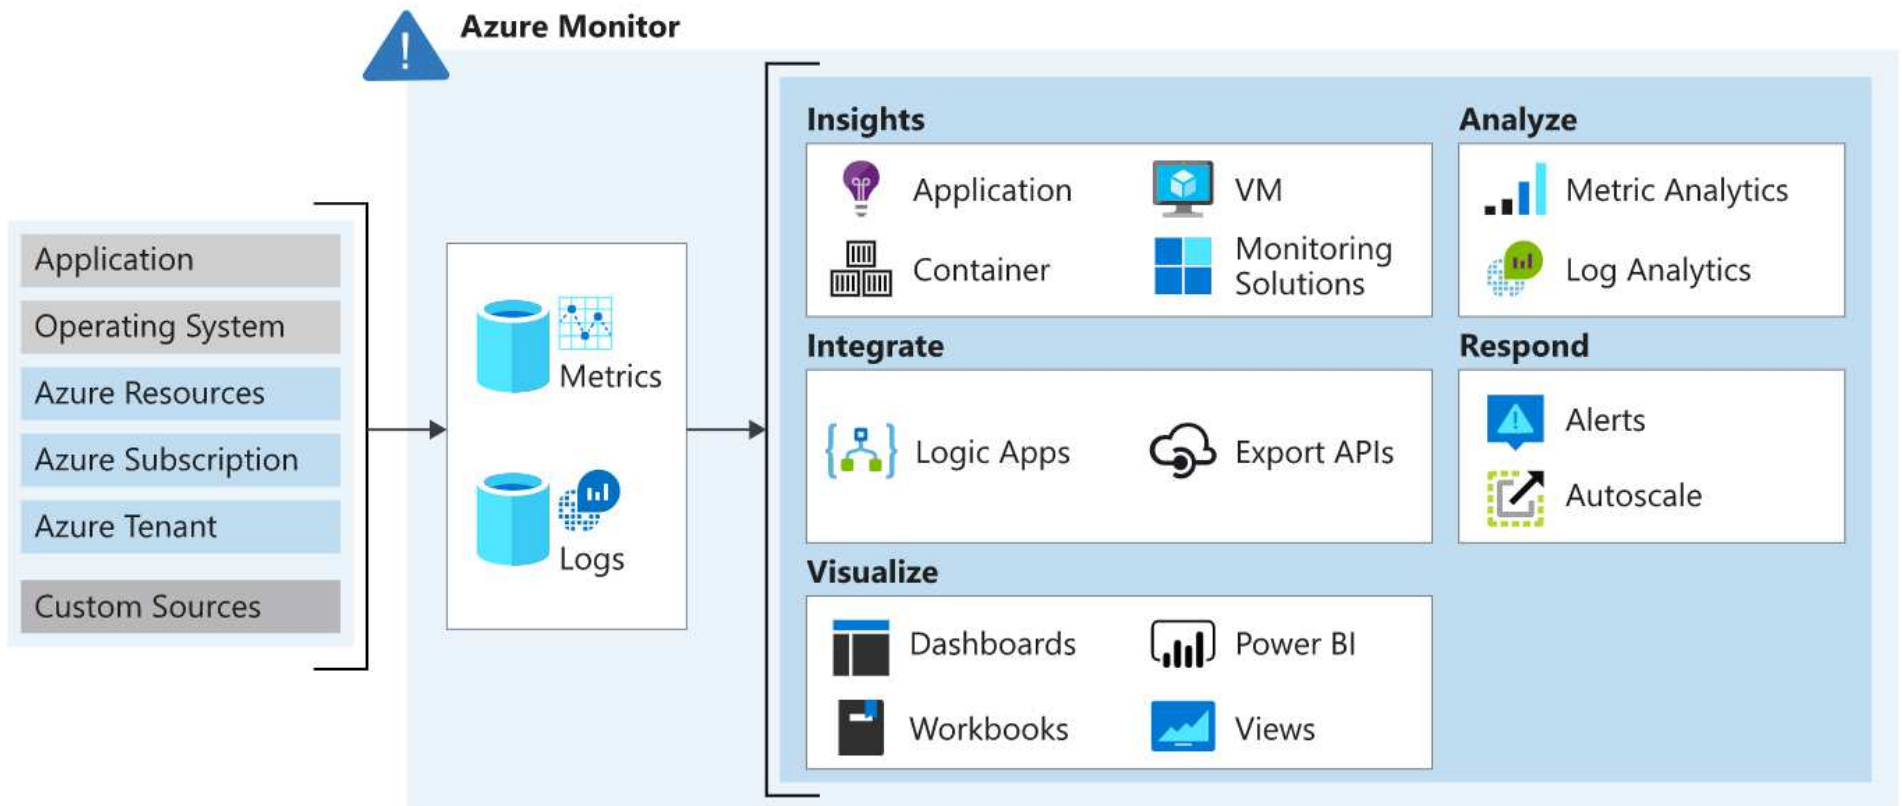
Azure Monitor

Application
Operating System
Azure Resources
Azure Subscription
Azure Tenant
Custom Sources

Metrics
Logs

Insights
Application
VM
Container
Monitoring Solutions

Analyze
Metric Analytics
Log Analytics

Integrate
Logic Apps
Export APIs

Respond
Alerts
Autoscale

Visualize
Dashboards
Power BI
Workbooks
Views